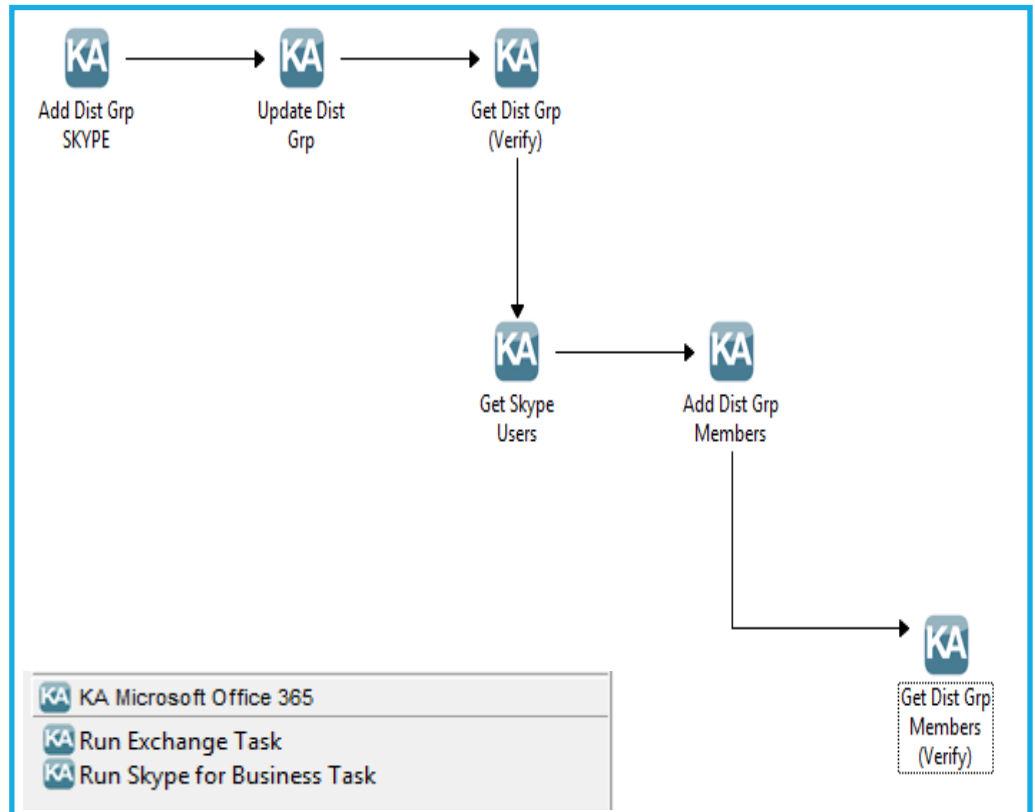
KA
Add Dist Grp SKYPE

KA
Update Dist Grp

KA
Get Dist Grp (Verify)

KA
Get Skype Users

KA
Add Dist Grp Members

KA
Get Dist Grp Members (Verify)

KA KA Microsoft Office 365
KA Run Exchange Task
KA Run Skype for Business Task